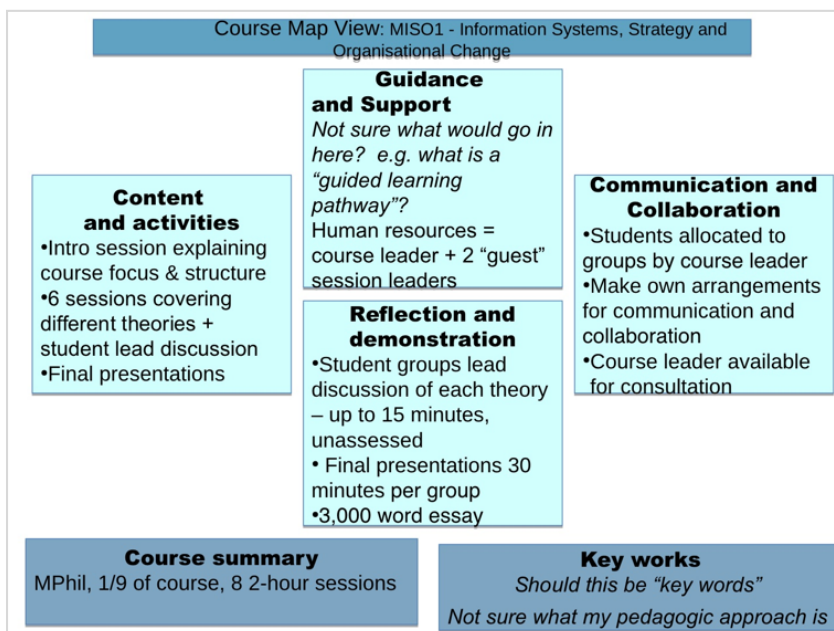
Course Map View: MISO1 - Information Systems, Strategy and Organisational Change

Guidance and Support
Not sure what would go in here? e.g. what is a "guided learning pathway"?
Human resources = course leader + 2 "guest" session leaders

Content and activities
•Intro session explaining course focus & structure
•6 sessions covering different theories + student lead discussion
•Final presentations

Communication and Collaboration
•Students allocated to groups by course leader
•Make own arrangements for communication and collaboration
•Course leader available for consultation

Reflection and demonstration
•Student groups lead discussion of each theory – up to 15 minutes, unassessed
• Final presentations 30 minutes per group
•3,000 word essay

Course summary
MPhil, 1/9 of course, 8 2-hour sessions

Key works
Should this be "key words"
Not sure what my pedagogic approach is